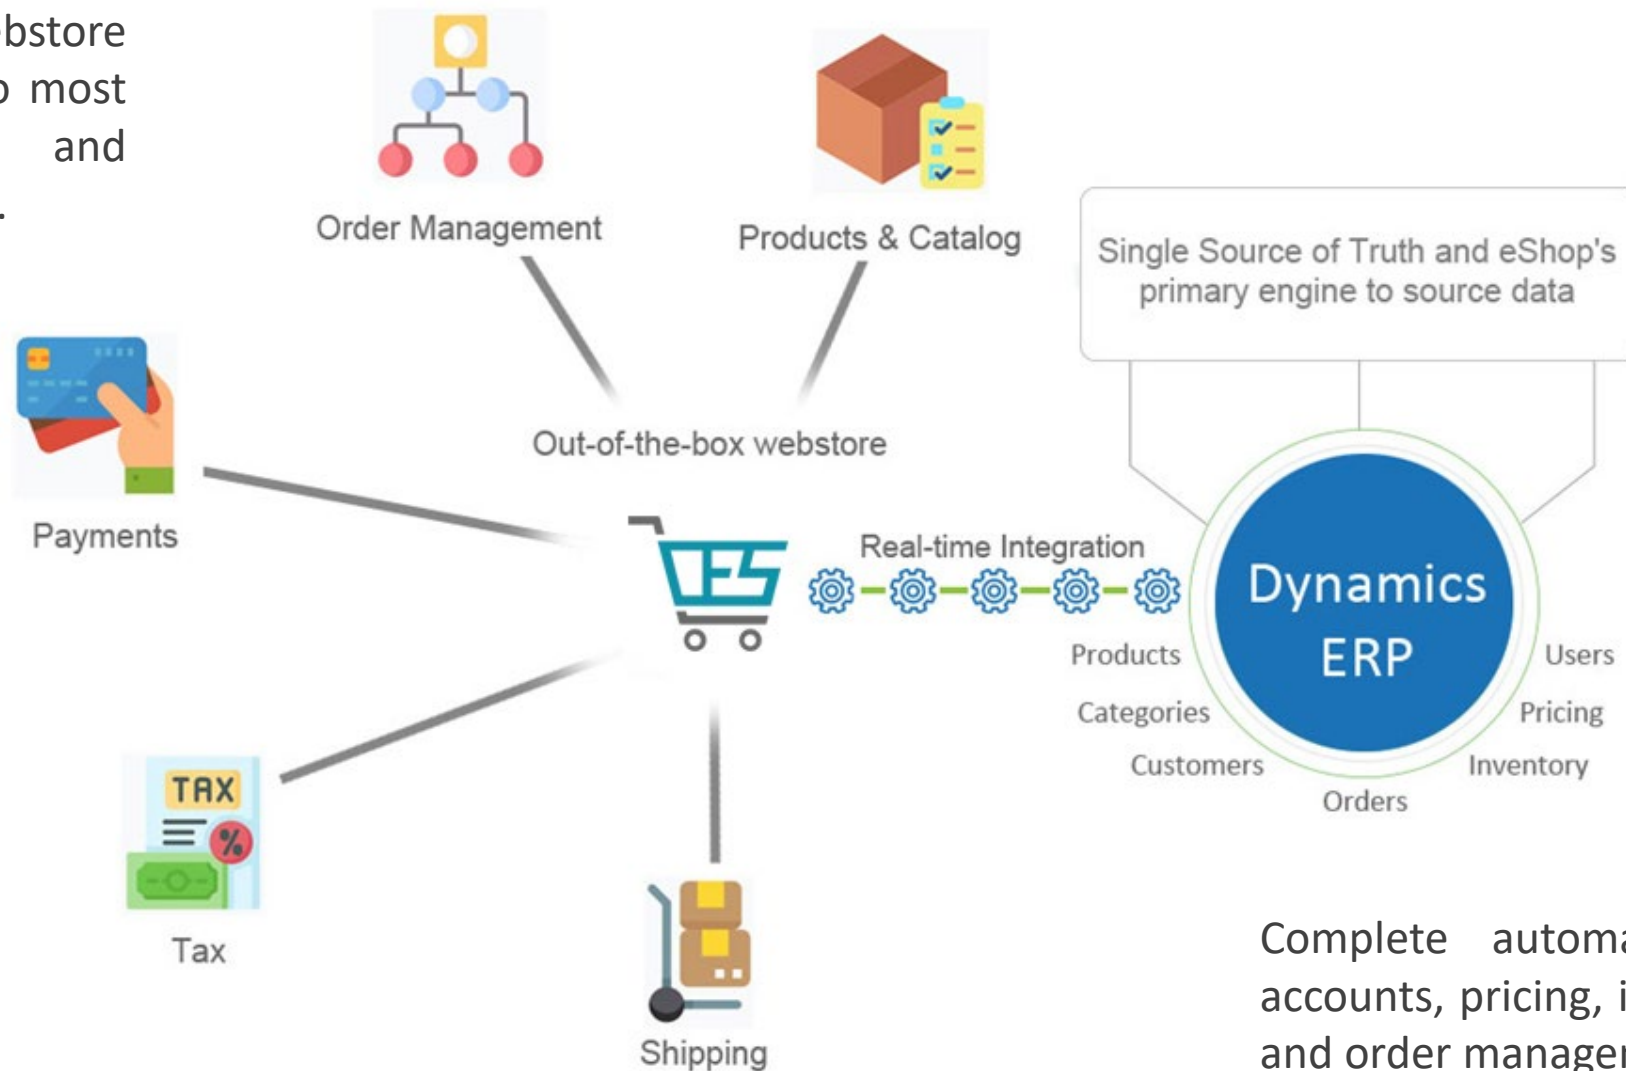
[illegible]bstore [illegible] most and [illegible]

Order Management

Products & Catalog

Single Source of Truth and eShop's primary engine to source data

Payments

Out-of-the-box webstore

Real-time Integration

Dynamics ERP

Products

Categories

Customers

Orders

Users

Pricing

Inventory

TAX

Tax

Shipping

Complete automa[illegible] accounts, pricing, i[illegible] and order manage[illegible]